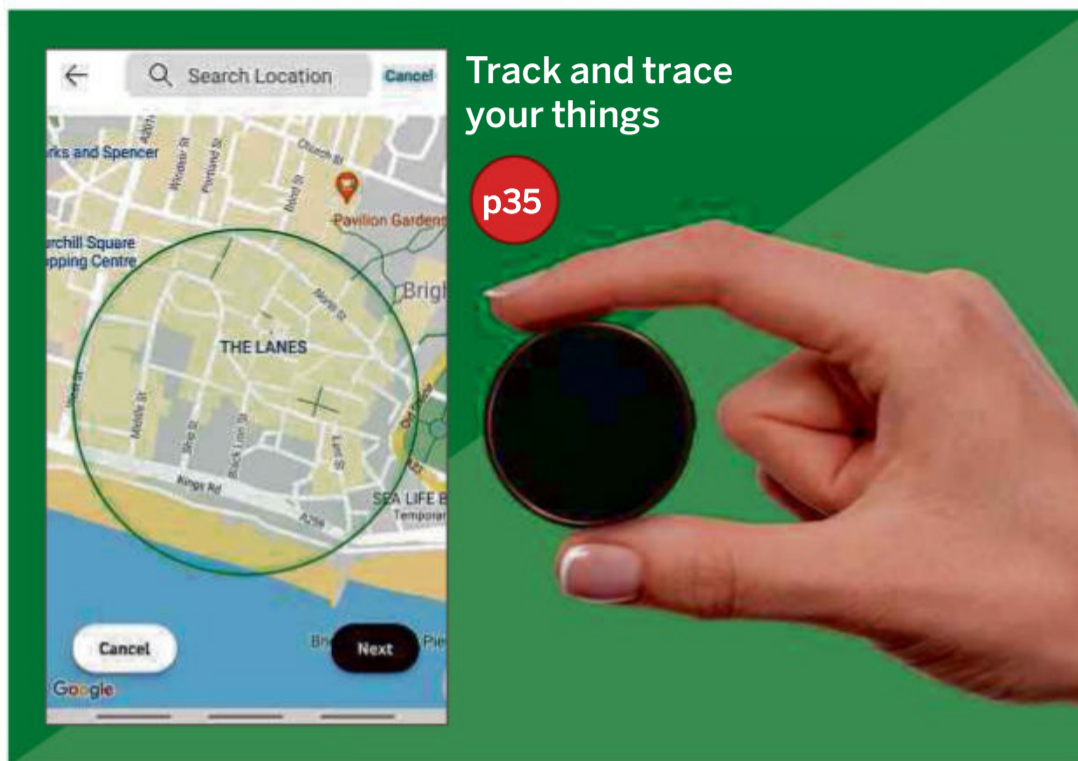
Search Location
Cancel
rks and Spencer
Church St
Pavilion Gardens
rchill Square
pping Centre
Brigh
THE LANES
Middle St
Ship St
Black Lion St
East St
Kings Rd
A259
SEA LIFE B
Temporar
Cancel
Next
Google

Track and trace your things

p35